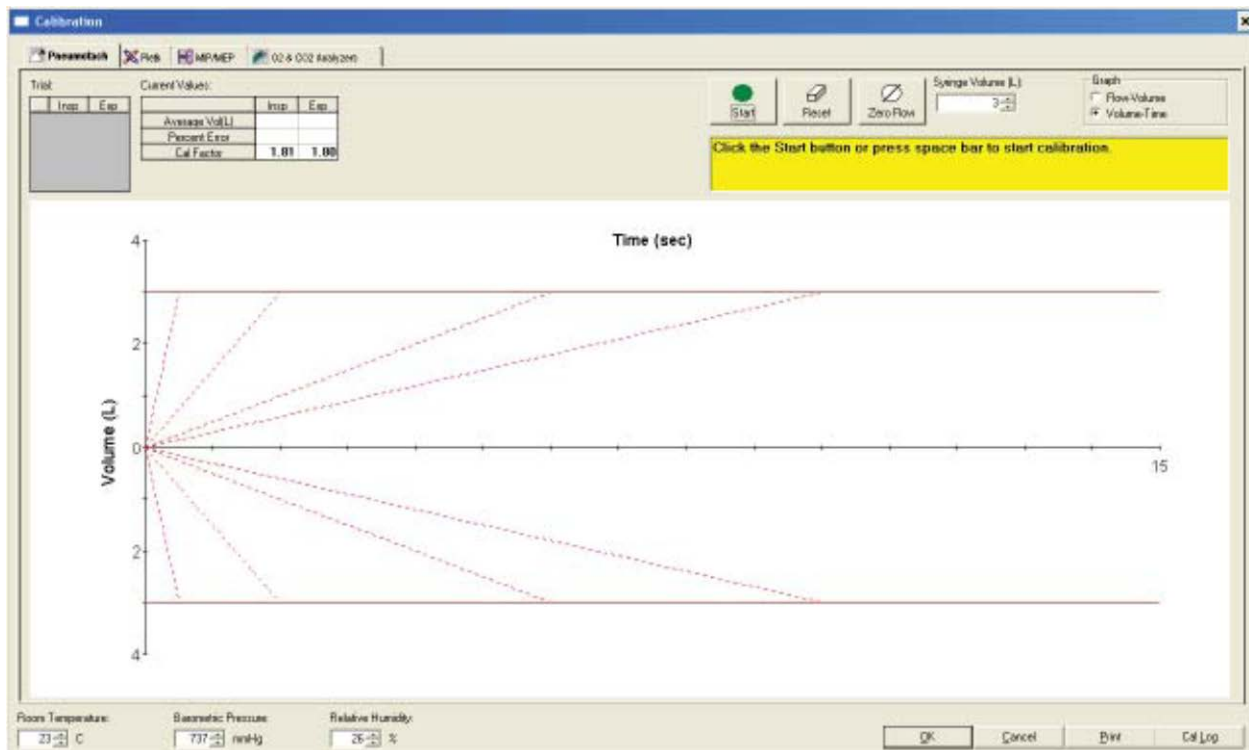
Calibration

Pneumotach | Rinh | MIP/MEP | O2 & CO2 Analyzers

Trial:

|  | Insp | Exp |
|---|---|---|

Current Values:

|  | Insp | Exp |
|---|---|---|
| Average Vol(L) |  |  |
| Percent Error |  |  |
| Cal Factor | 1.01 | 1.00 |

Start | Reset | Zero Flow

Syringe Volume (L): 3

Graph
Flow-Volume
Volume-Time

Click the Start button or press space bar to start calibration.

Time (sec)

Volume (L.)

4
2
0
2
4
15

Room Temperature: 23 C
Barometric Pressure: 737 mmHg
Relative Humidity: 26 %

OK | Cancel | Print | Cal Log